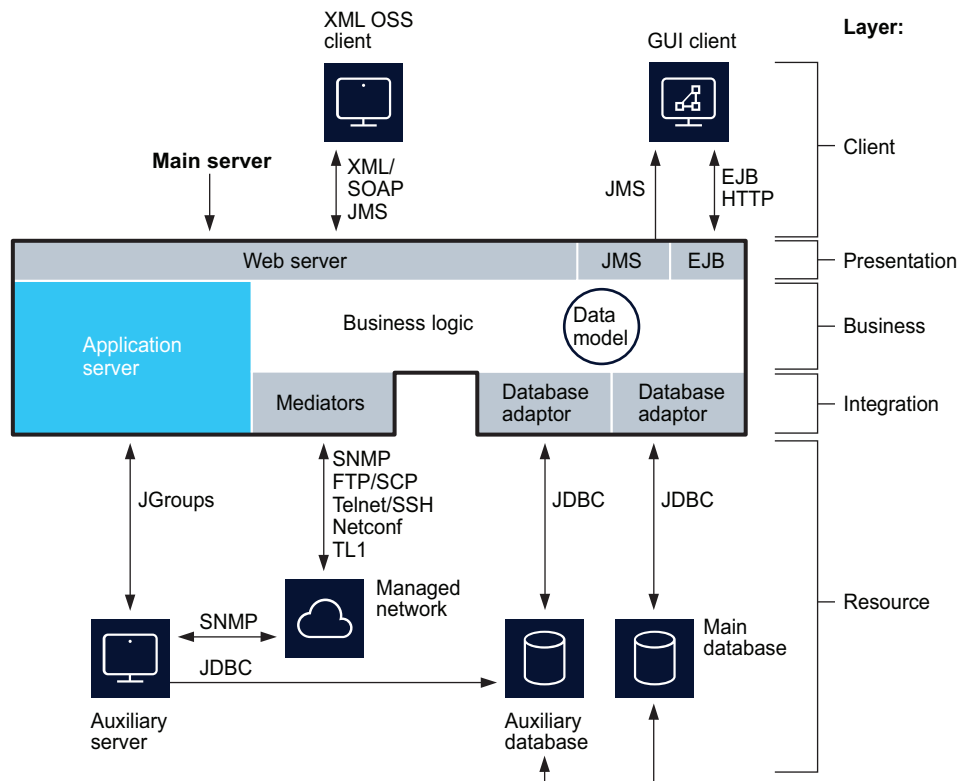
XML OSS client

GUI client

Layer:

Main server

XML/
SOAP
JMS

JMS

EJB
HTTP

Client

Web server

JMS

EJB

Presentation

Application server

Business logic

Data model

Business

Mediators

Database adaptor

Database adaptor

Integration

JGroups

SNMP
FTP/SCP
Telnet/SSH
Netconf
TL1

JDBC

JDBC

Managed network

Resource

SNMP

Main database

JDBC

Auxiliary server

Auxiliary database